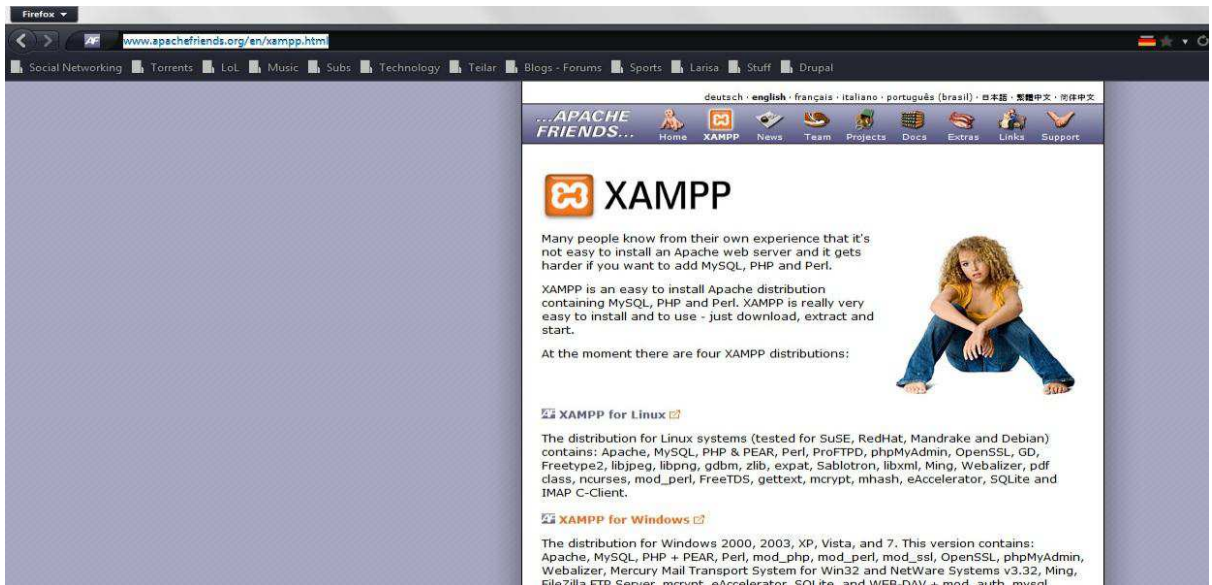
Firefox

www.apachefriends.org/en/xampp.html

Social Networking Torrents LoL Music Subs Technology Teilar Blogs - Forums Sports Larisa Stuff Drupal

deutsch · english · français · italiano · português (brasil) · 日本語 · 繁體中文 · 简体中文

...APACHE FRIENDS...

Home XAMPP News Team Projects Docs Extras Links Support

XAMPP

Many people know from their own experience that it's not easy to install an Apache web server and it gets harder if you want to add MySQL, PHP and Perl.

XAMPP is an easy to install Apache distribution containing MySQL, PHP and Perl. XAMPP is really very easy to install and to use - just download, extract and start.

At the moment there are four XAMPP distributions:

XAMPP for Linux

The distribution for Linux systems (tested for SuSE, RedHat, Mandrake and Debian) contains: Apache, MySQL, PHP & PEAR, Perl, ProFTPD, phpMyAdmin, OpenSSL, GD, Freetype2, libjpeg, libpng, gdbm, zlib, expat, Sablotron, libxml, Ming, Webalizer, pdf class, ncurses, mod_perl, FreeTDS, gettext, mcrypt, mhash, eAccelerator, SQLite and IMAP C-Client.

XAMPP for Windows

The distribution for Windows 2000, 2003, XP, Vista, and 7. This version contains: Apache, MySQL, PHP + PEAR, Perl, mod_php, mod_perl, mod_ssl, OpenSSL, phpMyAdmin, Webalizer, Mercury Mail Transport System for Win32 and NetWare Systems v3.32, Ming, FileZilla FTP Server, mcrypt, eAccelerator, SQLite, and WEB-DAV + mod_auth_mysql.